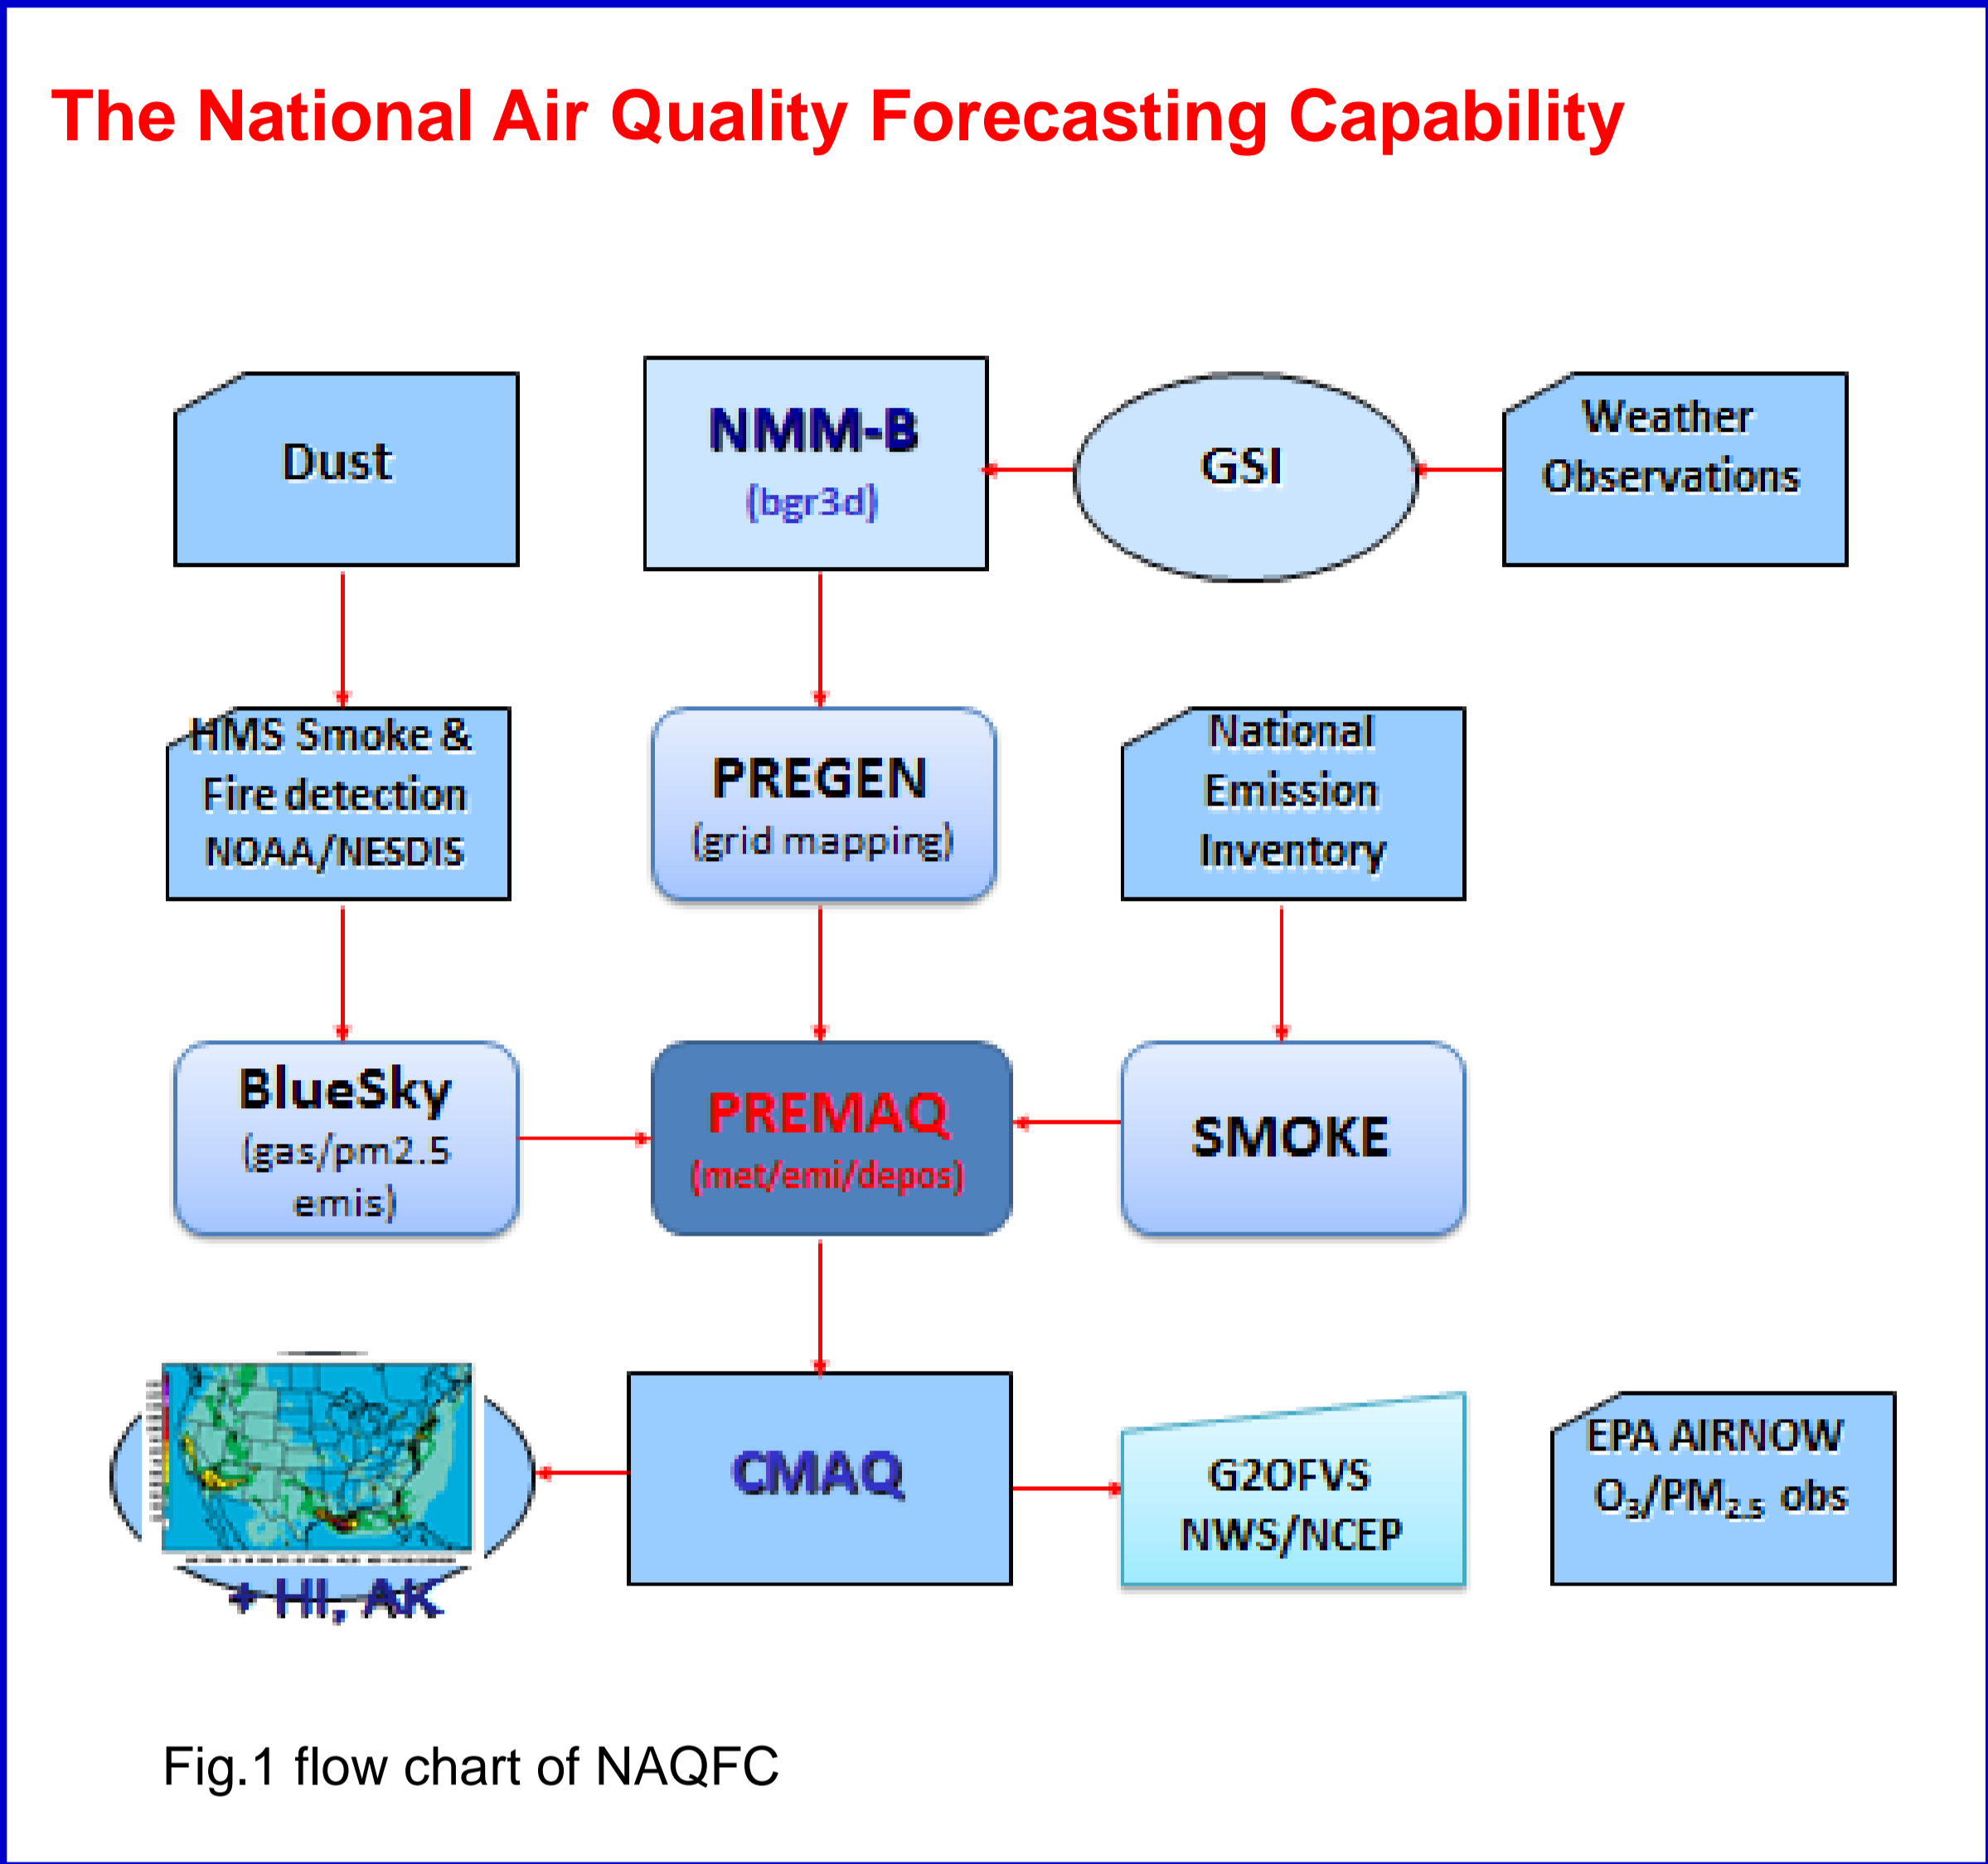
The National Air Quality Forecasting Capability

Dust

NMM-B
(bgr3d)

GSI

Weather Observations

HMS Smoke & Fire detection NOAA/NESDIS

PREGEN
(grid mapping)

National Emission Inventory

BlueSky
(gas/pm2.5 emis)

PREMAQ
(met/emi/depos)

SMOKE

+ HI, AK

CMAQ

G2OFVS
NWS/NCEP

EPA AIRNOW
$O_3/PM_{2.5}$ obs

Fig.1 flow chart of NAQFC